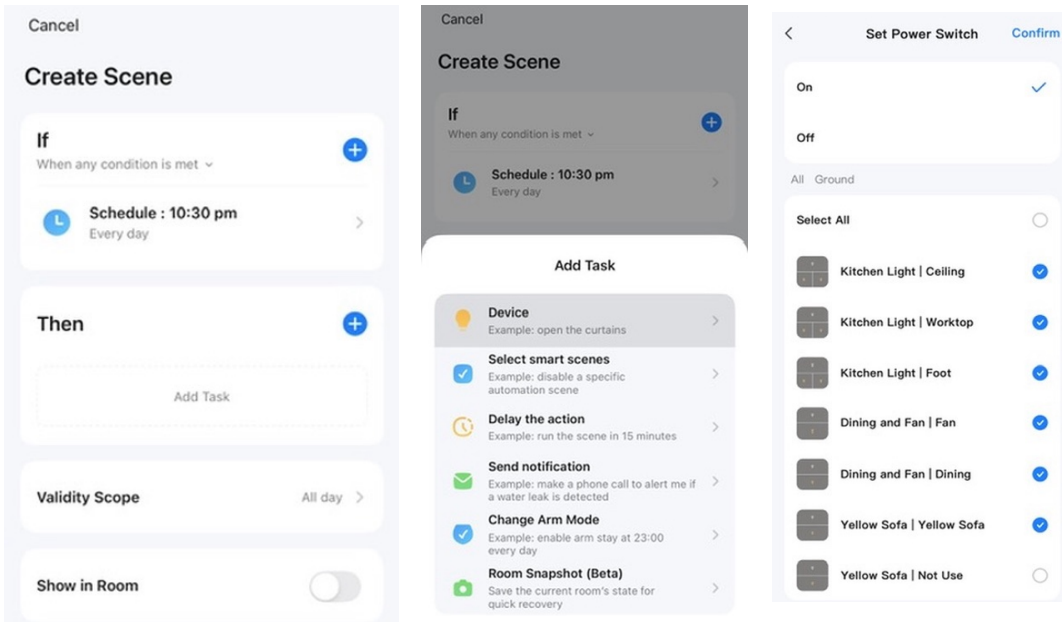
Cancel

Create Scene

If
When any condition is met

Schedule : 10:30 pm
Every day

Then

Add Task

Validity Scope
All day

Show in Room

Cancel

Create Scene

If
When any condition is met

Schedule : 10:30 pm
Every day

Add Task

Device
Example: open the curtains

Select smart scenes
Example: disable a specific automation scene

Delay the action
Example: run the scene in 15 minutes

Send notification
Example: make a phone call to alert me if a water leak is detected

Change Arm Mode
Example: enable arm stay at 23:00 every day

Room Snapshot (Beta)
Save the current room's state for quick recovery

Set Power Switch
Confirm

On

Off

All Ground

Select All

Kitchen Light | Ceiling

Kitchen Light | Worktop

Kitchen Light | Foot

Dining and Fan | Fan

Dining and Fan | Dining

Yellow Sofa | Yellow Sofa

Yellow Sofa | Not Use